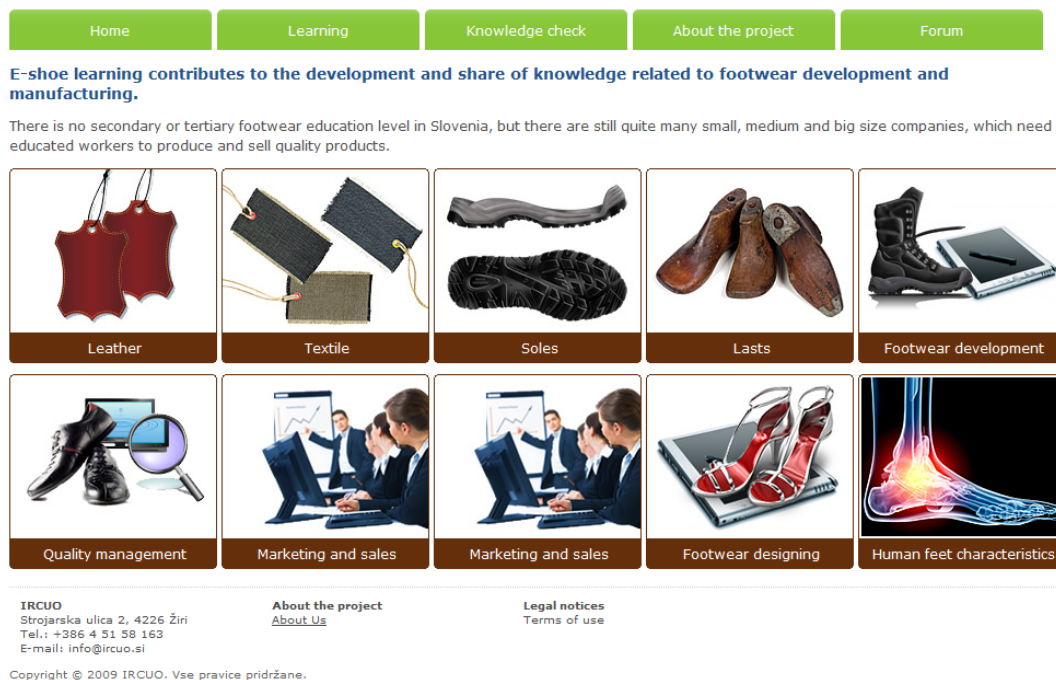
Home Learning Knowledge check About the project Forum

E-shoe learning contributes to the development and share of knowledge related to footwear development and manufacturing.

There is no secondary or tertiary footwear education level in Slovenia, but there are still quite many small, medium and big size companies, which need educated workers to produce and sell quality products.

Leather
Textile
Soles
Lasts
Footwear development
Quality management
Marketing and sales
Marketing and sales
Footwear designing
Human feet characteristics

IRCUO
Strojarska ulica 2, 4226 Žiri
Tel.: +386 4 51 58 163
E-mail: info@ircuo.si

About the project
About Us

Legal notices
Terms of use

Copyright © 2009 IRCUO. Vse pravice pridržane.